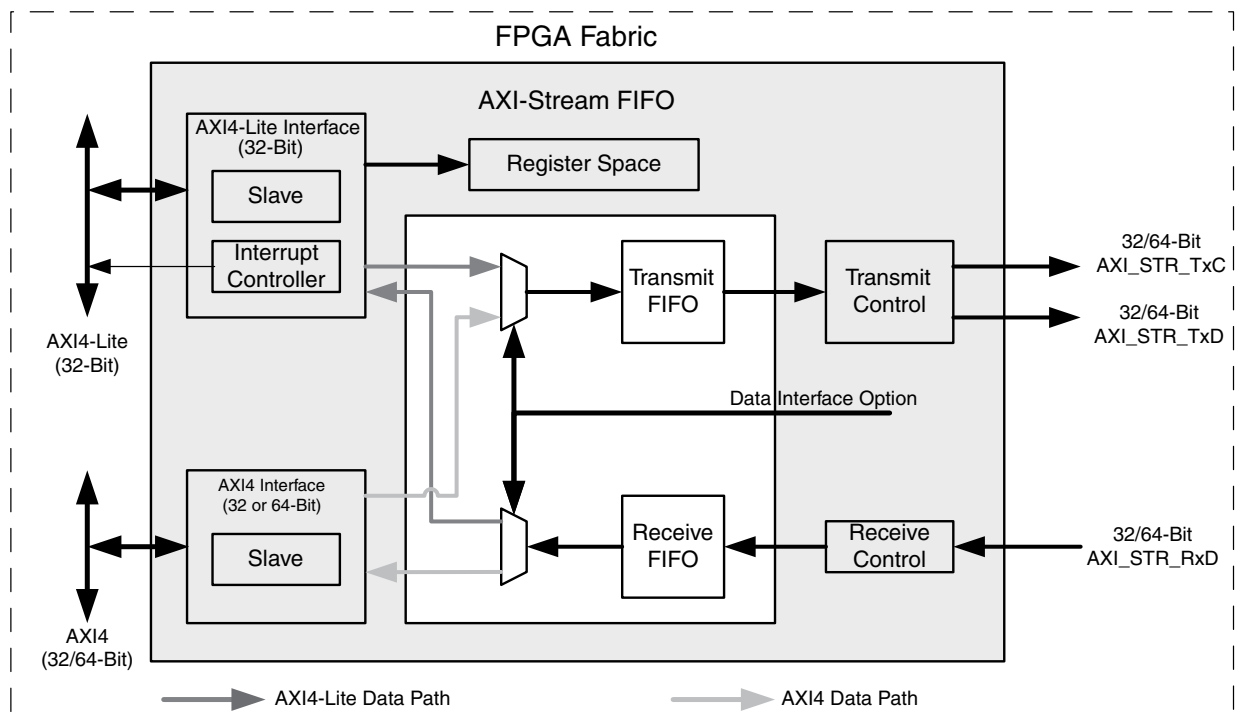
FPGA Fabric

AXI-Stream FIFO

AXI4-Lite Interface (32-Bit)

Slave

Interrupt Controller

Register Space

Transmit FIFO

Transmit Control

32/64-Bit AXI_STR_TxC

32/64-Bit AXI_STR_TxD

AXI4-Lite (32-Bit)

Data Interface Option

AXI4 Interface (32 or 64-Bit)

Slave

Receive FIFO

Receive Control

32/64-Bit AXI_STR_RxD

AXI4 (32/64-Bit)

AXI4-Lite Data Path

AXI4 Data Path